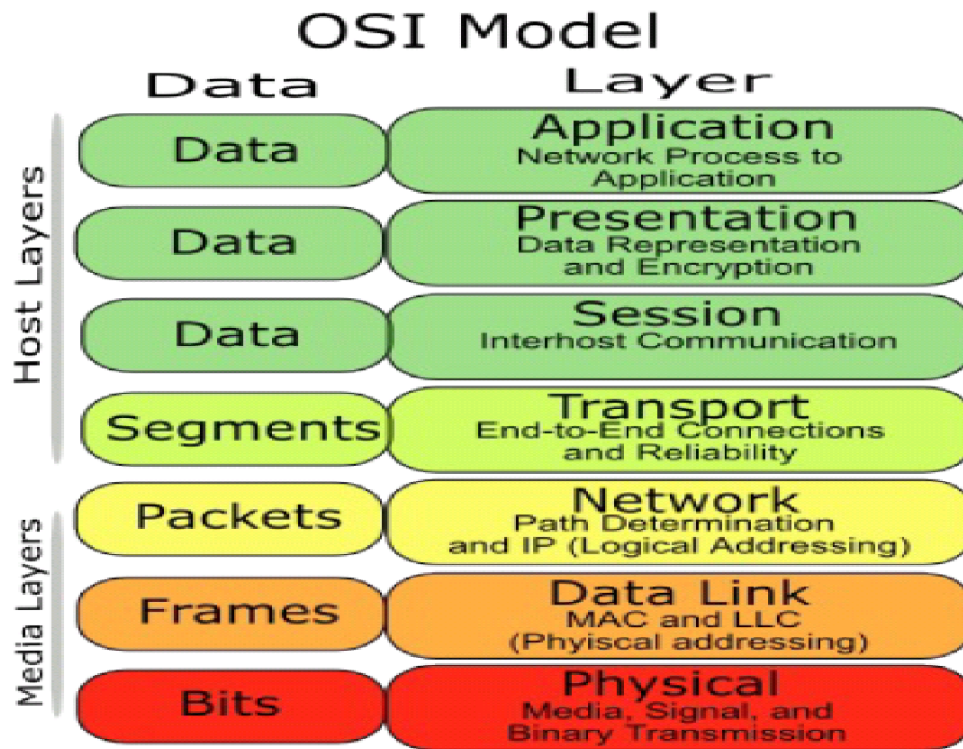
OSI Model

| Data | Layer |
|---|---|
| Data | Application Network Process to Application |
| Data | Presentation Data Representation and Encryption |
| Data | Session Interhost Communication |
| Segments | Transport End-to-End Connections and Reliability |
| Packets | Network Path Determination and IP (Logical Addressing) |
| Frames | Data Link MAC and LLC (Phyiscal addressing) |
| Bits | Physical Media, Signal, and Binary Transmission |

Host Layers

Media Layers